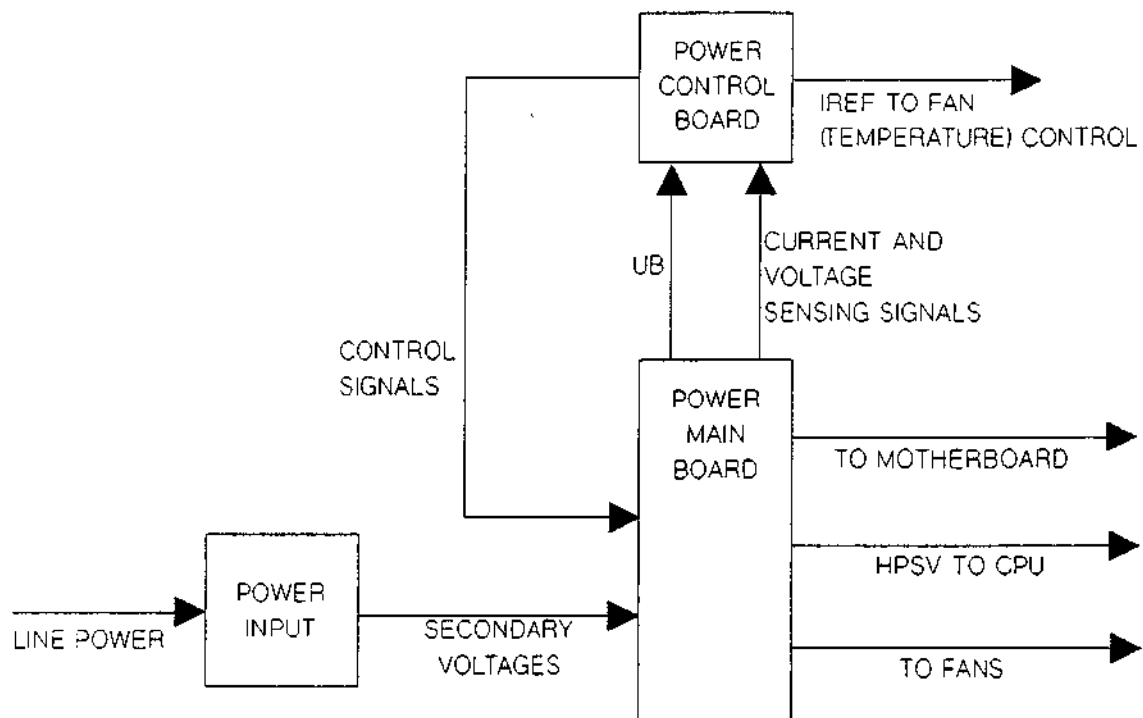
POWER CONTROL BOARD

IREF TO FAN (TEMPERATURE) CONTROL

UB

CURRENT AND VOLTAGE SENSING SIGNALS

CONTROL SIGNALS

POWER MAIN BOARD

TO MOTHERBOARD

HPSV TO CPU

TO FANS

LINE POWER

POWER INPUT

SECONDARY VOLTAGES